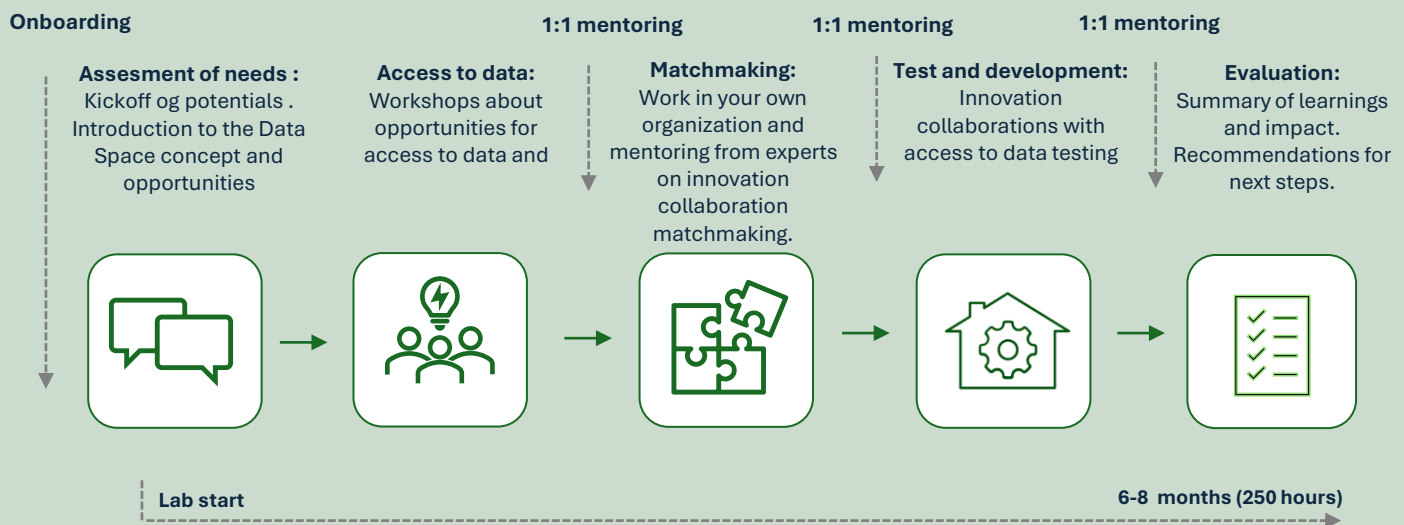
Onboarding

1:1 mentoring

1:1 mentoring

1:1 mentoring

Assesment of needs :
Kickoff og potentials . Introduction to the Data Space concept and opportunities

Access to data:
Workshops about opportunities for access to data and

Matchmaking:
Work in your own organization and mentoring from experts on innovation collaboration matchmaking.

Test and development:
Innovation collaborations with access to data testing

Evaluation:
Summary of learnings and impact. Recommendations for next steps.

Lab start

6-8 months (250 hours)